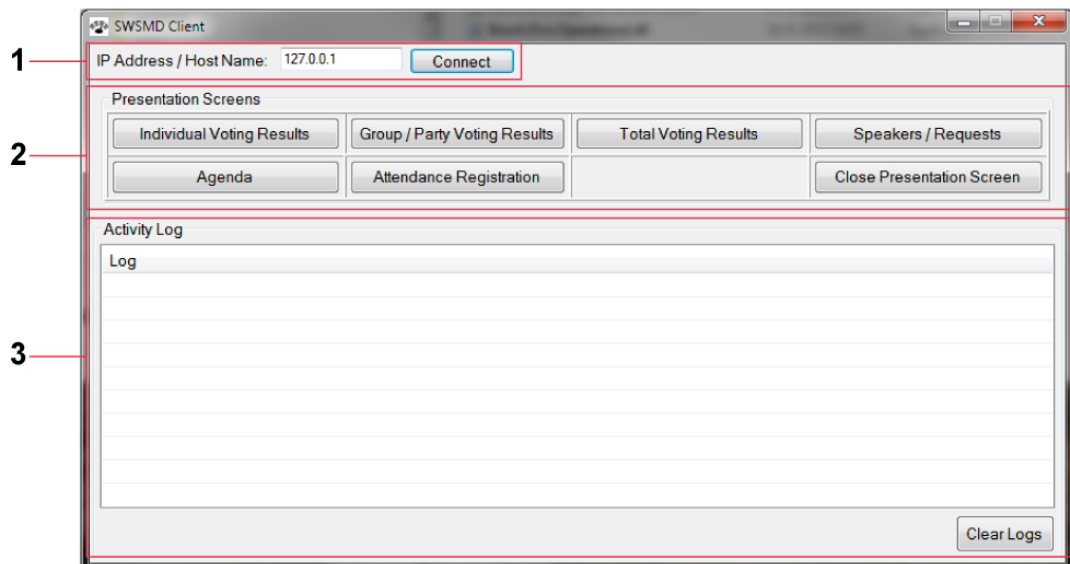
SWSMD Client

1

IP Address / Host Name: 127.0.0.1 Connect

2

Presentation Screens

Individual Voting Results
Group / Party Voting Results
Total Voting Results
Speakers / Requests
Agenda
Attendance Registration
Close Presentation Screen

3

Activity Log

Log

Clear Logs